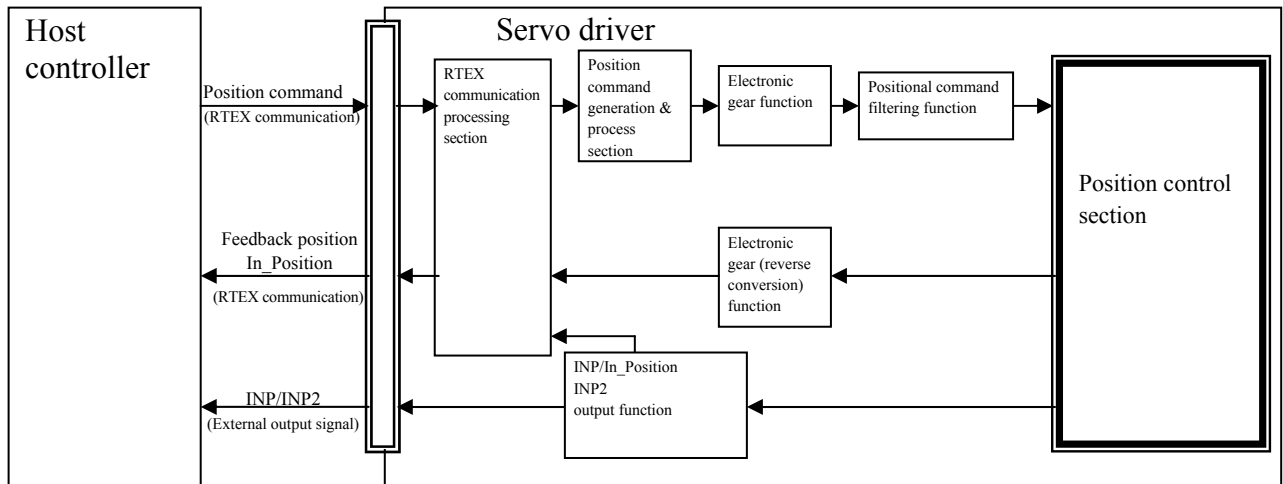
Host controller

Servo driver

Position command
(RTEX communication)

RTEX communication processing section

Position command generation & process section

Electronic gear function

Positional command filtering function

Position control section

Feedback position
In_Position
(RTEX communication)

Electronic gear (reverse conversion) function

INP/In_Position
INP2
output function

INP/INP2
(External output signal)